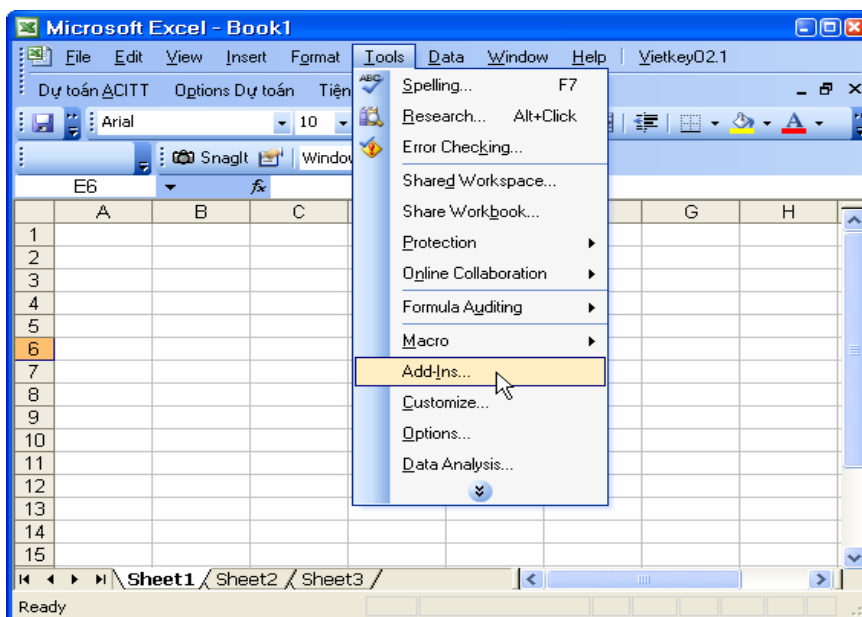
Microsoft Excel - Book1

File Edit View Insert Format Tools Data Window Help Vietkey02.1

Dự toán ACITT Options Dự toán Tiện

Arial 10

SnagIt Window

E6 fx

| | A | B | C | G | H |
|---|---|---|---|---|---|
| 1 | | | | | |
| 2 | | | | | |
| 3 | | | | | |
| 4 | | | | | |
| 5 | | | | | |
| 6 | | | | | |
| 7 | | | | | |
| 8 | | | | | |
| 9 | | | | | |
| 10 | | | | | |
| 11 | | | | | |
| 12 | | | | | |
| 13 | | | | | |
| 14 | | | | | |
| 15 | | | | | |

Spelling... F7
Research... Alt+Click
Error Checking...
Shared Workspace...
Share Workbook...
Protection
Online Collaboration
Formula Auditing
Macro
Add-Ins...
Customize...
Options...
Data Analysis...

Sheet1 Sheet2 Sheet3

Ready